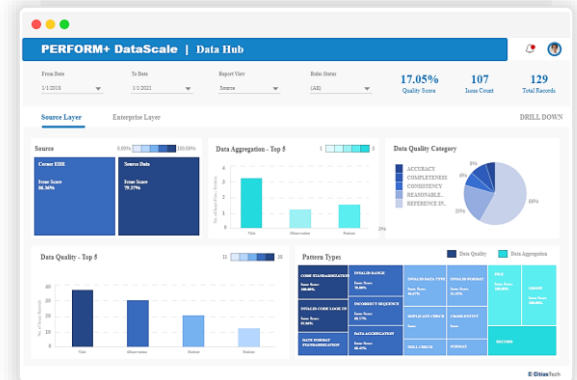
PERFORM+ DataScale | Data Hub

From Date
1/1/2018

To Date
1/1/2021

Report View
Source

Rules Status
(All)

17.05%
Quality Score

107
Issues Count

129
Total Records

Source Layer

Enterprise Layer

DRILL DOWN

Source

100.00%

Cerner EHR
Issue Score
88.36%

Source Data
Issue Score
79.37%

Data Aggregation - Top 5

25%

Vitals

Observation

Patient

Data Quality Category

ACCURACY
COMPLETENESS
CONSISTENCY
REASONABLE...
REFERENCE IN...

69%

Data Quality - Top 5

Vitals

Observation

Patient

Pattern Types

Data Quality

Data Aggregation

CODE STANDARDIZATION

INVALID RANGE

INVALID DATA TYPE

INVALID FORMAT

INVALID CODE LOOK UP

INCORRECT SEQUENCE

DUPLICATE CHECK

CROSS ENTITY

DATE FORMAT STANDARDIZATION

DATA AGGREGATION

NULL CHECK

FORMAT

RECORD

© CitiusTech